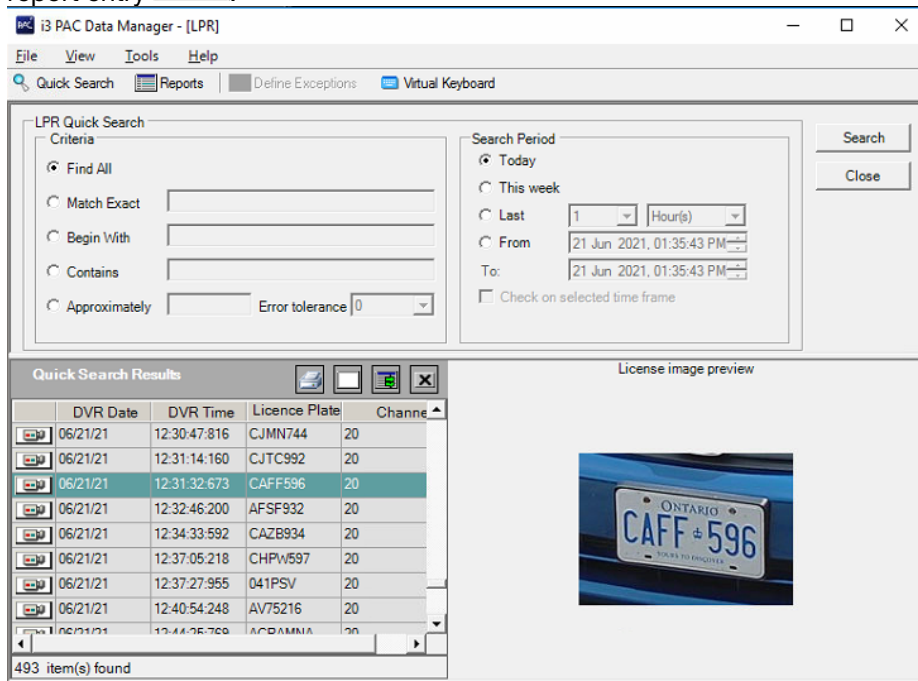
i3 PAC Data Manager - [LPR]

File View Tools Help

Quick Search Reports Define Exceptions Virtual Keyboard

LPR Quick Search
Criteria
Find All
Match Exact
Begin With
Contains
Approximately Error tolerance 0

Search Period
Today
This week
Last 1 Hour(s)
From 21 Jun 2021, 01:35:43 PM
To: 21 Jun 2021, 01:35:43 PM
Check on selected time frame

Search
Close

Quick Search Results

| | DVR Date | DVR Time | Licence Plate | Channe |
|---|---|---|---|---|
| | 06/21/21 | 12:30:47:816 | CJMN744 | 20 |
| | 06/21/21 | 12:31:14:160 | CJTC992 | 20 |
| | 06/21/21 | 12:31:32:673 | CAFF596 | 20 |
| | 06/21/21 | 12:32:46:200 | AFSF932 | 20 |
| | 06/21/21 | 12:34:33:592 | CAZB934 | 20 |
| | 06/21/21 | 12:37:05:218 | CHPW597 | 20 |
| | 06/21/21 | 12:37:27:955 | 041PSV | 20 |
| | 06/21/21 | 12:40:54:248 | AV75216 | 20 |
| | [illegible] | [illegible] | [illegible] | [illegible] |

493 item(s) found

License image preview

ONTARIO
CAFF 596
YOURS TO DISCOVER